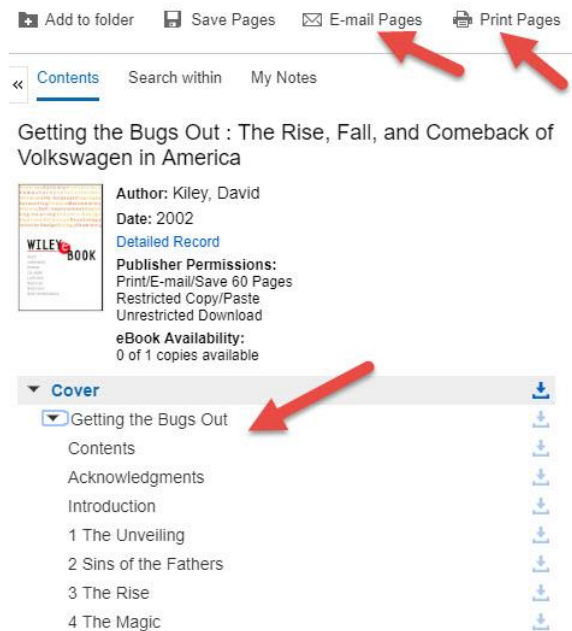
Add to folder Save Pages E-mail Pages Print Pages

« Contents Search within My Notes

Getting the Bugs Out : The Rise, Fall, and Comeback of Volkswagen in America

WILEY e BOOK

Author: Kiley, David
Date: 2002
Detailed Record
Publisher Permissions:
Print/E-mail/Save 60 Pages
Restricted Copy/Paste
Unrestricted Download
eBook Availability:
0 of 1 copies available

Cover
Getting the Bugs Out
Contents
Acknowledgments
Introduction
1 The Unveiling
2 Sins of the Fathers
3 The Rise
4 The Magic